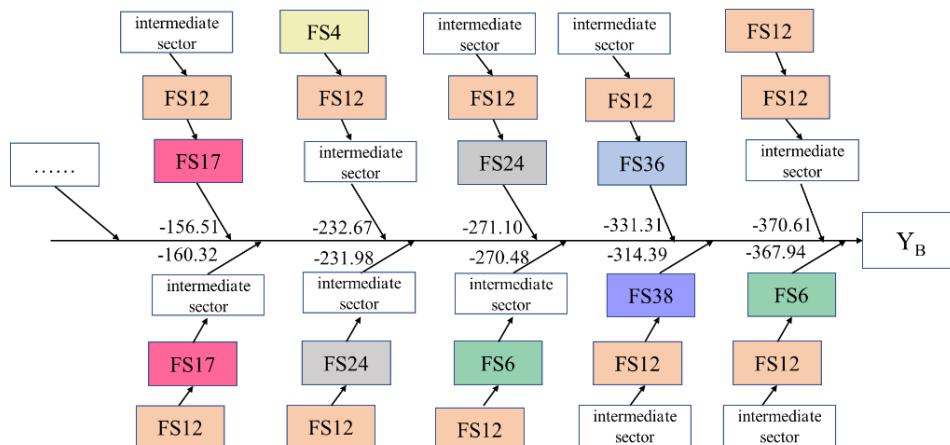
intermediate sector
FS12
FS17

FS4
FS12
intermediate sector

intermediate sector
FS12
FS24

intermediate sector
FS12
FS36

FS12
FS12
intermediate sector

……

-156.51
-160.32
-232.67
-231.98
-271.10
-270.48
-331.31
-314.39
-370.61
-367.94

$Y_B$

intermediate sector
FS17
FS12

intermediate sector
FS24
FS12

intermediate sector
FS6
FS12

FS38
FS12
intermediate sector

FS6
FS12
intermediate sector